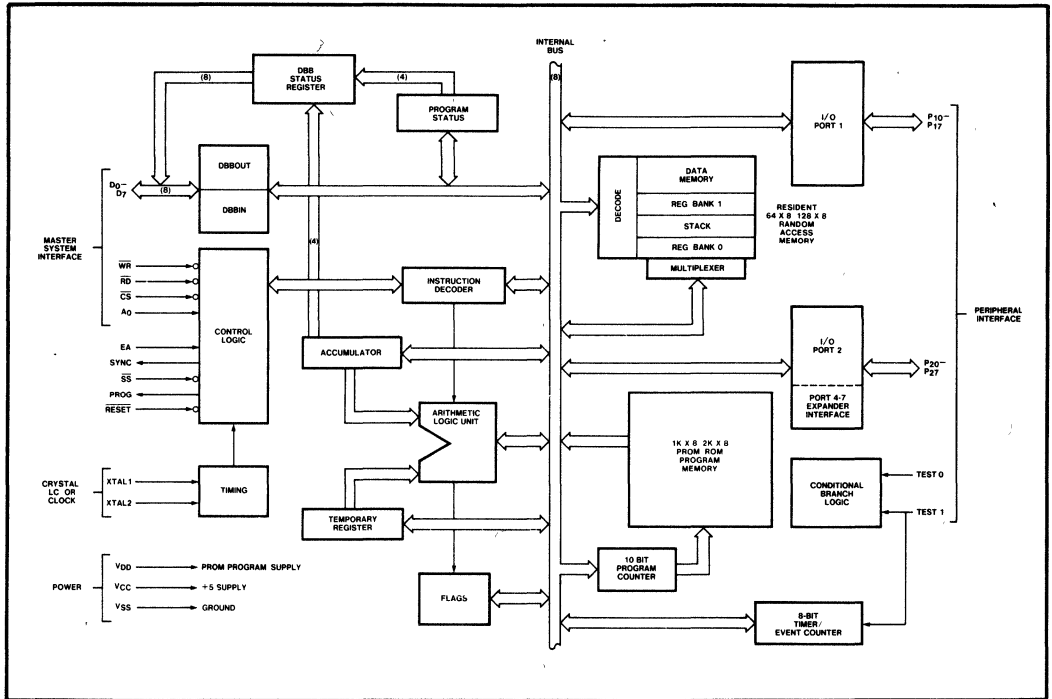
(8)
DBB STATUS REGISTER
(4)
PROGRAM STATUS
INTERNAL BUS
(8)
I/O PORT 1
$P_{10}$– $P_{17}$
$D_0$– $D_7$
(8)
DBBOUT
DBBIN
DECODE
DATA MEMORY
REG BANK 1
STACK
REG BANK 0
MULTIPLEXER
RESIDENT 64 X 8 128 X 8 RANDOM ACCESS MEMORY
MASTER SYSTEM INTERFACE
$\overline{WR}$
$\overline{RD}$
$\overline{CS}$
$A_0$
(4)
CONTROL LOGIC
INSTRUCTION DECODER
EA
SYNC
$\overline{SS}$
PROG
$\overline{RESET}$
ACCUMULATOR
I/O PORT 2
$P_{20}$– $P_{27}$
PORT 4-7 EXPANDER INTERFACE
PERIPHERAL INTERFACE
ARITHMETIC LOGIC UNIT
1K X 8 2K X 8 PROM ROM PROGRAM MEMORY
CRYSTAL LC OR CLOCK
XTAL1
XTAL2
TIMING
CONDITIONAL BRANCH LOGIC
TEST 0
TEST 1
TEMPORARY REGISTER
10 BIT PROGRAM COUNTER
POWER
$V_{DD}$ PROM PROGRAM SUPPLY
$V_{CC}$ +5 SUPPLY
$V_{SS}$ GROUND
FLAGS
8-BIT TIMER/ EVENT COUNTER